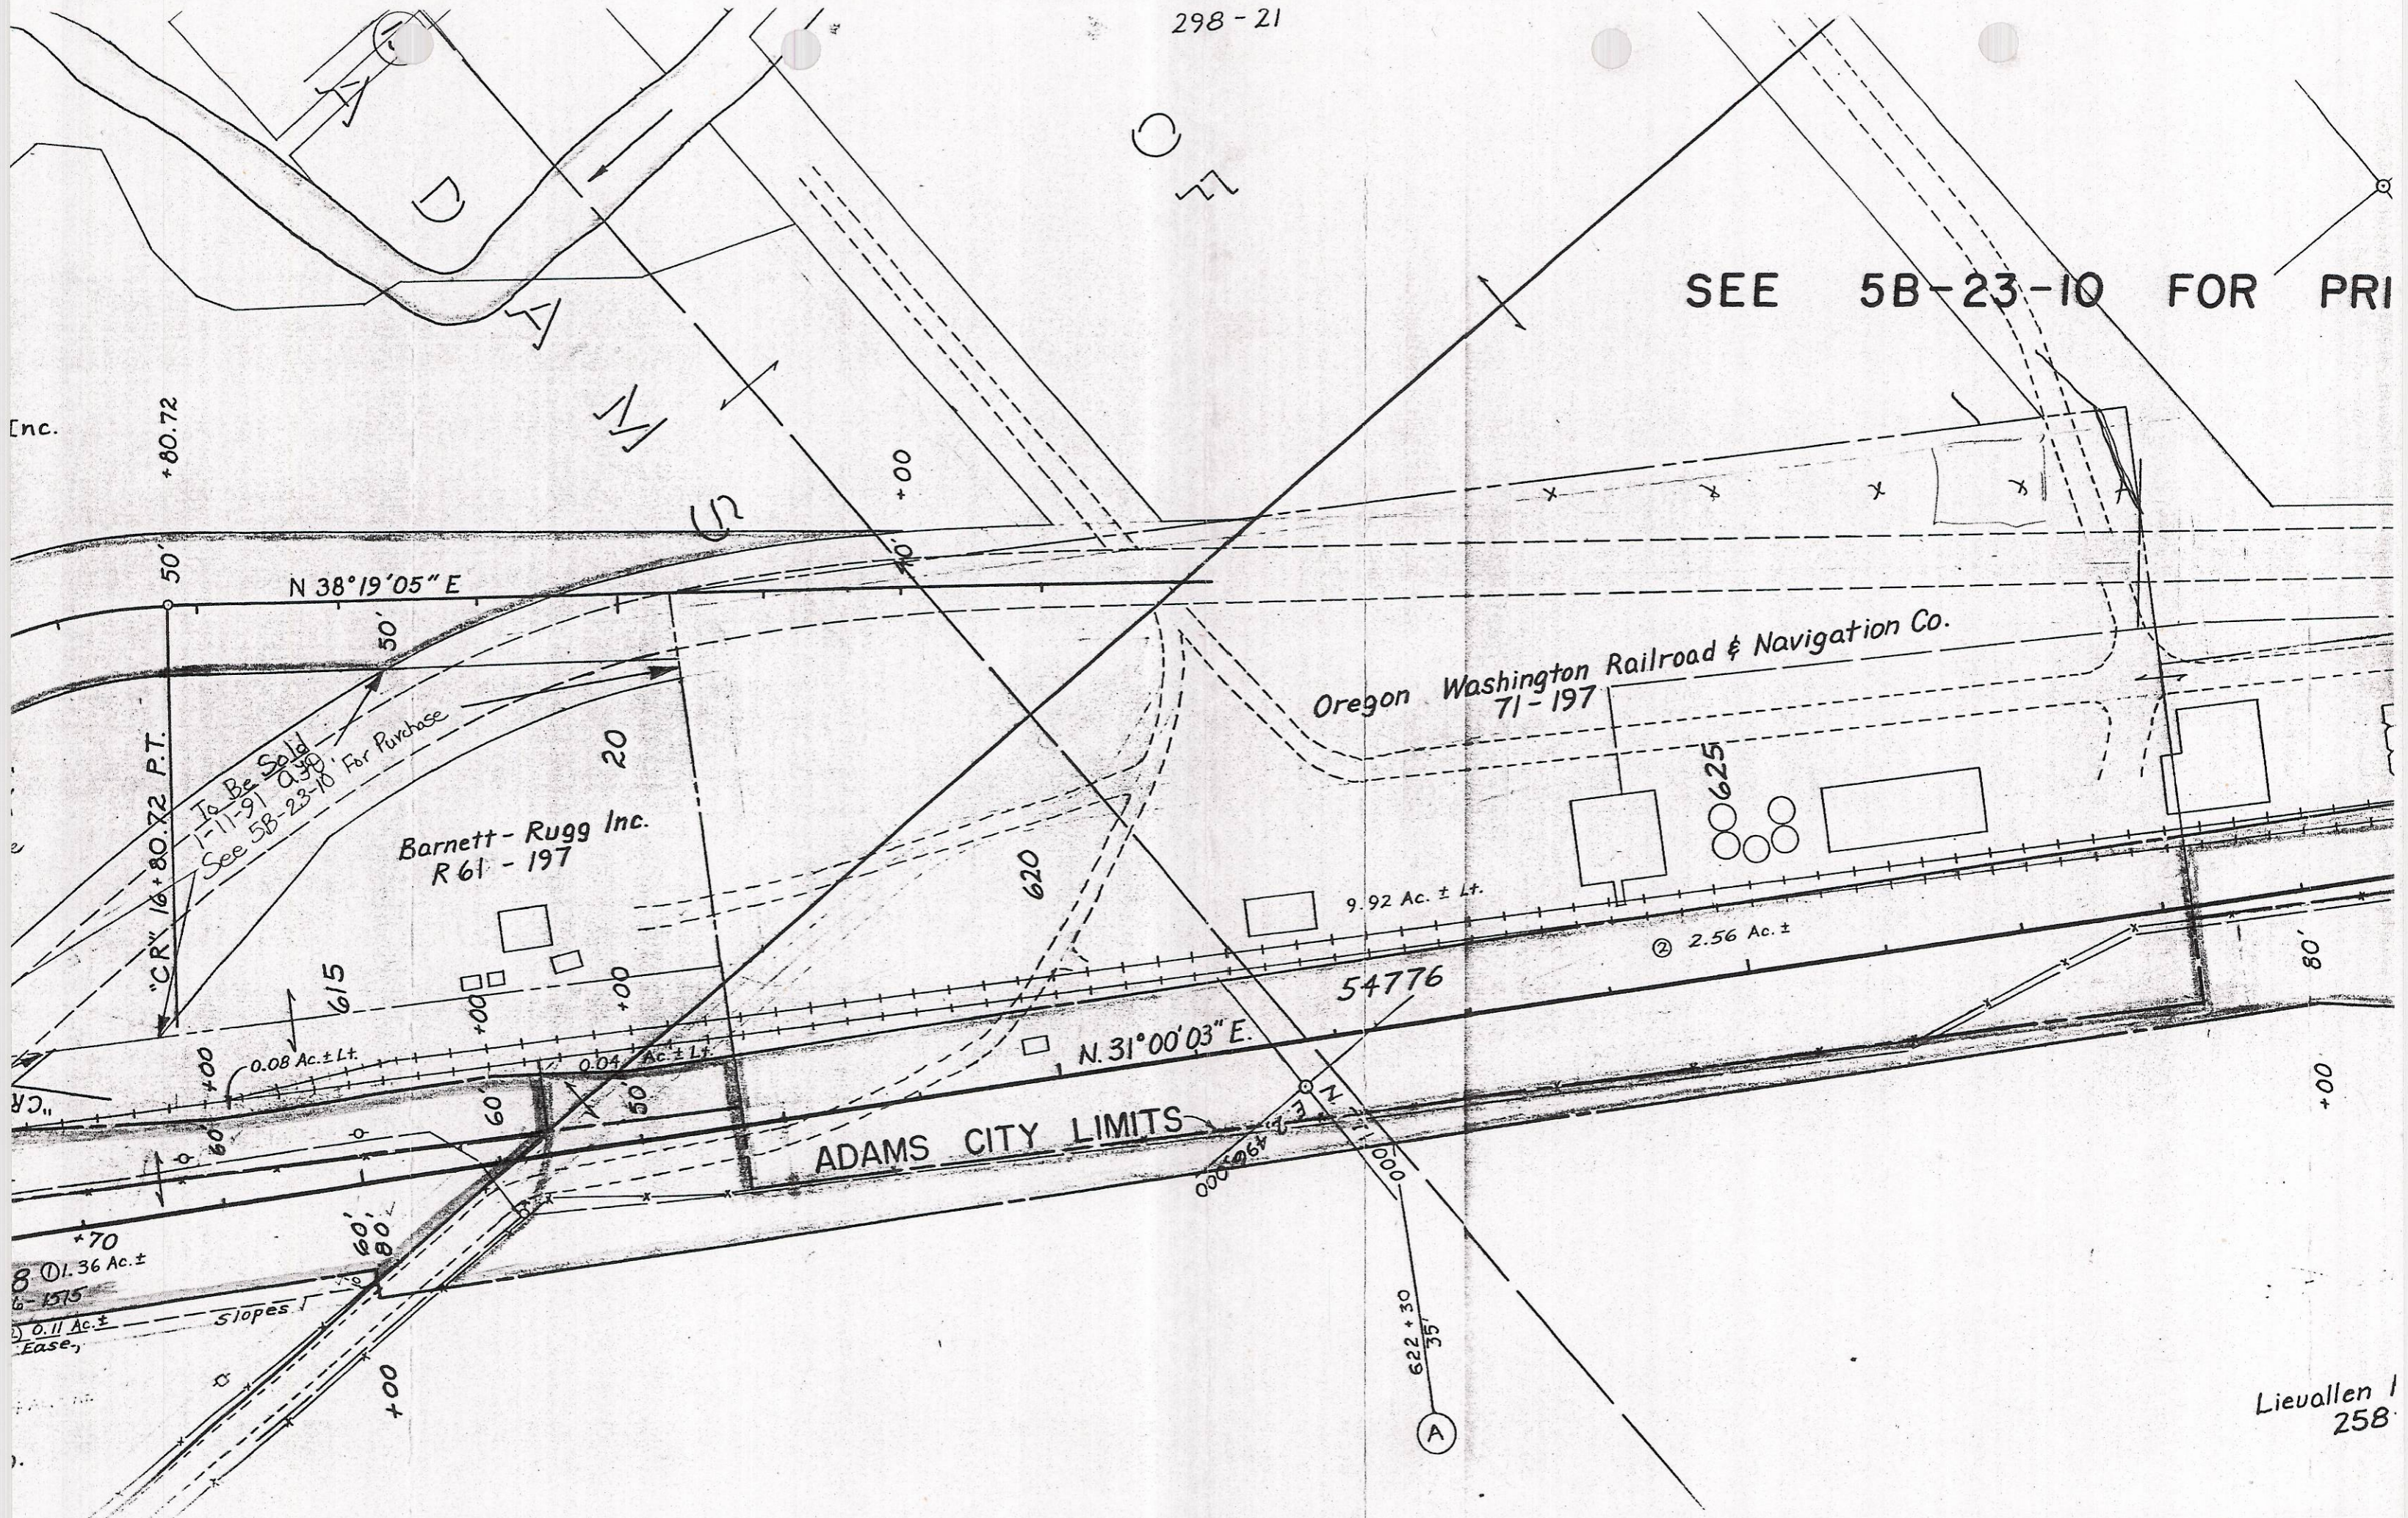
298 - 21

SEE 5B-23-10 FOR PRI

Inc.

+80.72

50'

N 38°19'05" E

50'

"C.R." 16+80.72 P.T.

To Be Sold
1-11-91 ajo
See 5B-23-10 For Purchase

20

Barnett - Rugg Inc.
R61 - 197

620

Oregon Washington Railroad & Navigation Co.
71 - 197

625

9.92 Ac. ± Lt.

② 2.56 Ac. ±

615

+00

+00

+00

54776

N. 31°00'03" E.

0.08 Ac. ± Lt.

0.04 Ac. ± Lt.

60

50

60'

ADAMS CITY LIMITS

80'

+00

+70

60'
80'

8 ①1.36 Ac. ±

6 1515

② 0.11 Ac. ±
Ease.

Slopes

+00

622 + 30
35'

Ⓐ

Lievallen I
258

"CR